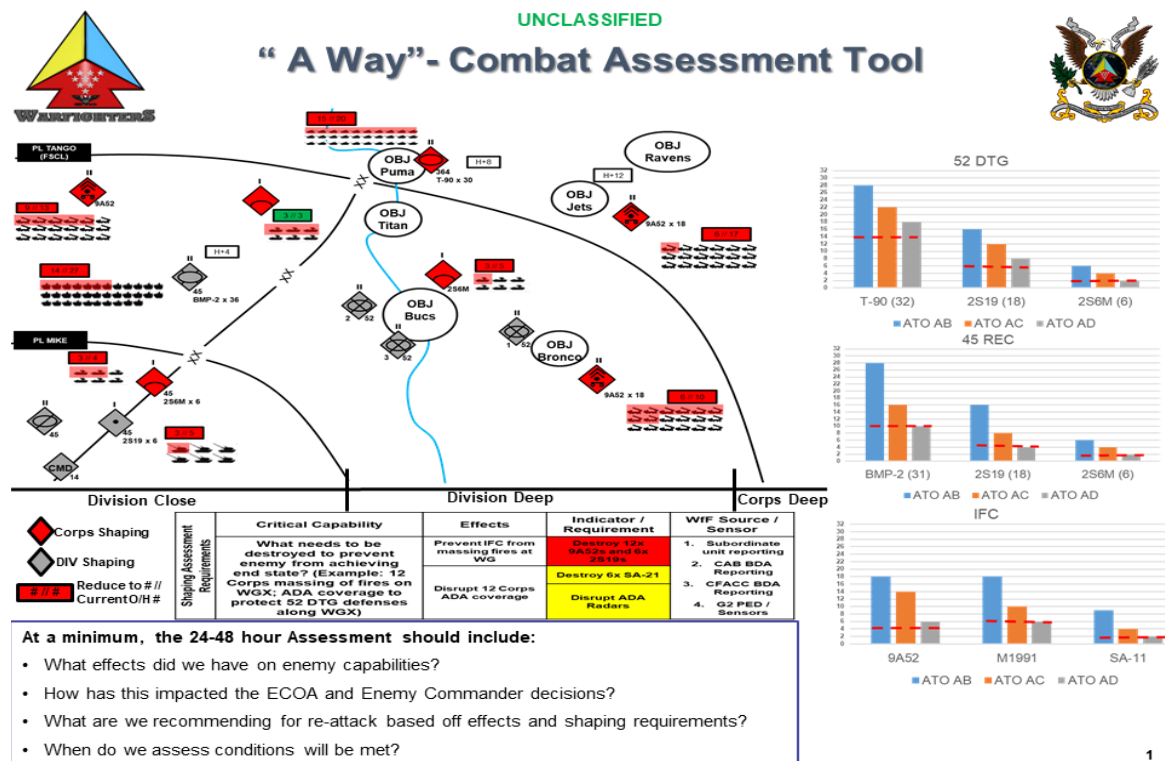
UNCLASSIFIED

" A Way"- Combat Assessment Tool

WARFIGHTERS

PL TANGO (FSCL)

15 // 20

OBJ Puma

364 T-90 x 30

H+8

OBJ Ravens

H+12

OBJ Jets

OBJ Titan

9A52

8 // 13

3 // 3

9A52 x 18

6 // 17

H+4

14 // 27

45 BMP-2 x 36

2S6M

2 52

OBJ Bucs

3 52

1 52

OBJ Bronco

PL MIKE

3 // 4

45 2S6M x 6

9A52 x 18

6 // 10

45

45 2S19 x 6

3 // 5

CMD 14

Division Close

Division Deep

Corps Deep

Corps Shaping

DIV Shaping

Reduce to #// CurrentO/H #

# // #

Shaping Assessment Requirements

| Critical Capability | Effects | Indicator / Requirement | WfF Source / Sensor |
|---|---|---|---|
| What needs to be destroyed to prevent enemy from achieving end state? (Example: 12 Corps massing of fires on WGX; ADA coverage to protect 52 DTG defenses along WGX) | Prevent IFC from massing fires at WG | Destroy 12x 9A52s and 6x 2S19s | 1. Subordinate unit reporting 2. CAB BDA Reporting 3. CFACC BDA Reporting 4. G2 PED / Sensors |
| | Disrupt 12 Corps ADA coverage | Destroy 6x SA-21 | |
| | | Disrupt ADA Radars | |

At a minimum, the 24-48 hour Assessment should include:
• What effects did we have on enemy capabilities?
• How has this impacted the ECOA and Enemy Commander decisions?
• What are we recommending for re-attack based off effects and shaping requirements?
• When do we assess conditions will be met?

52 DTG
32 30 28 26 24 22 20 18 16 14 12 10 8 6 4 2 0
T-90 (32) 2S19 (18) 2S6M (6)
ATO AB ATO AC ATO AD

45 REC
32 30 28 26 24 22 20 18 16 14 12 10 8 6 4 2 0
BMP-2 (31) 2S19 (18) 2S6M (6)
ATO AB ATO AC ATO AD

IFC
32 30 28 26 24 22 20 18 16 14 12 10 8 6 4 2 0
9A52 M1991 SA-11
ATO AB ATO AC ATO AD

1